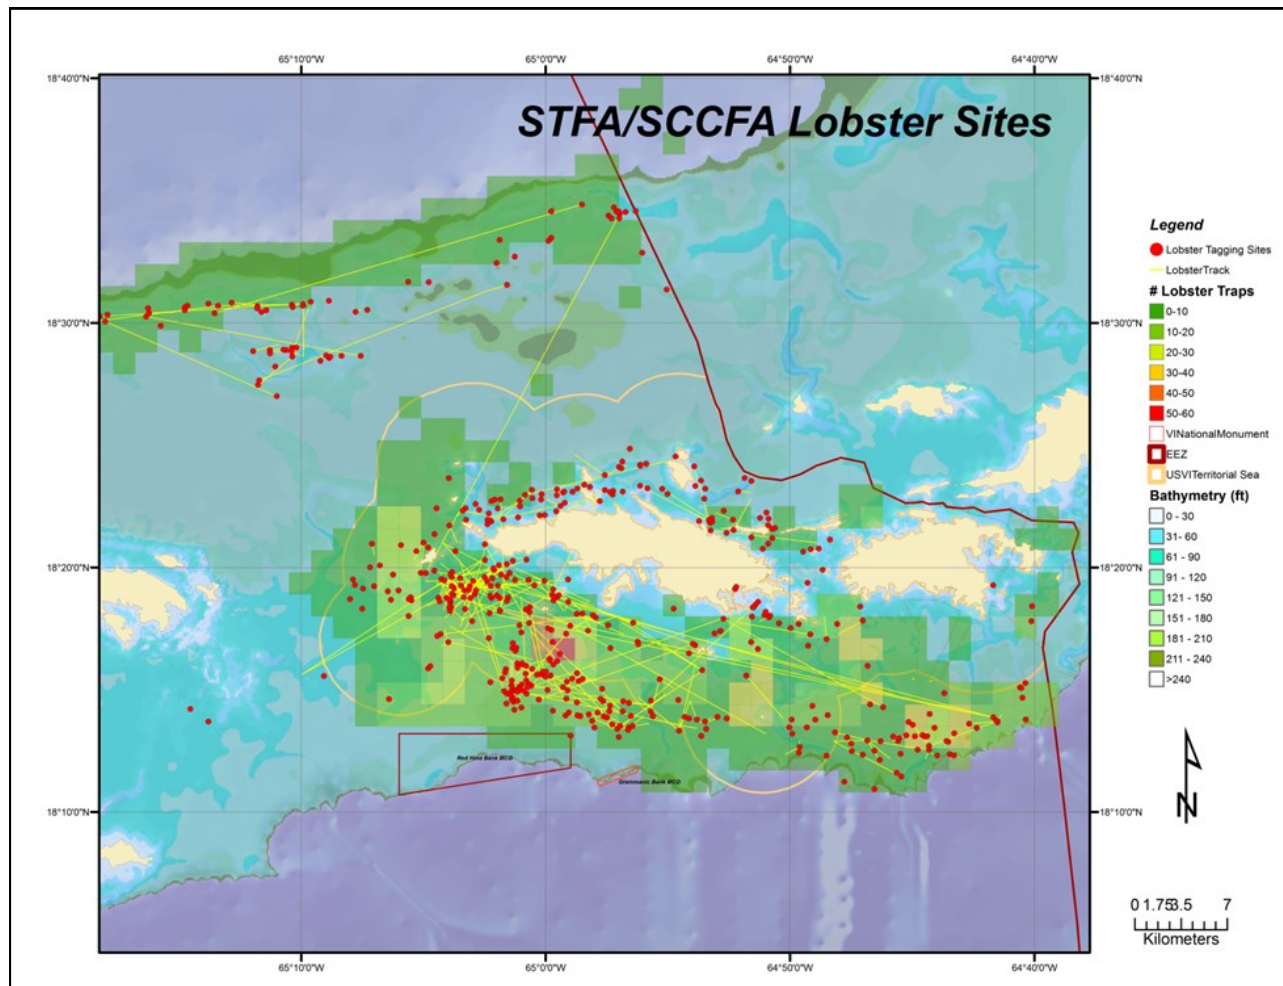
65°10'0"W
65°0'0"W
64°50'0"W
64°40'0"W

18°40'0"N
18°30'0"N
18°20'0"N
18°10'0"N

18°40'0"N
18°30'0"N
18°20'0"N
18°10'0"N

STFA/SCCFA Lobster Sites

Legend
Lobster Tagging Sites
LobsterTrack
# Lobster Traps
0-10
10-20
20-30
30-40
40-50
50-60
VINationalMonument
EEZ
USVITerritorial Sea
Bathymetry (ft)
0 - 30
31- 60
61 - 90
91 - 120
121 - 150
151 - 180
181 - 210
211 - 240
>240

Red Hind Bank MCD
Grammanik Bank MCD

N

0 1.75 3.5 7
Kilometers

65°10'0"W
65°0'0"W
64°50'0"W
64°40'0"W